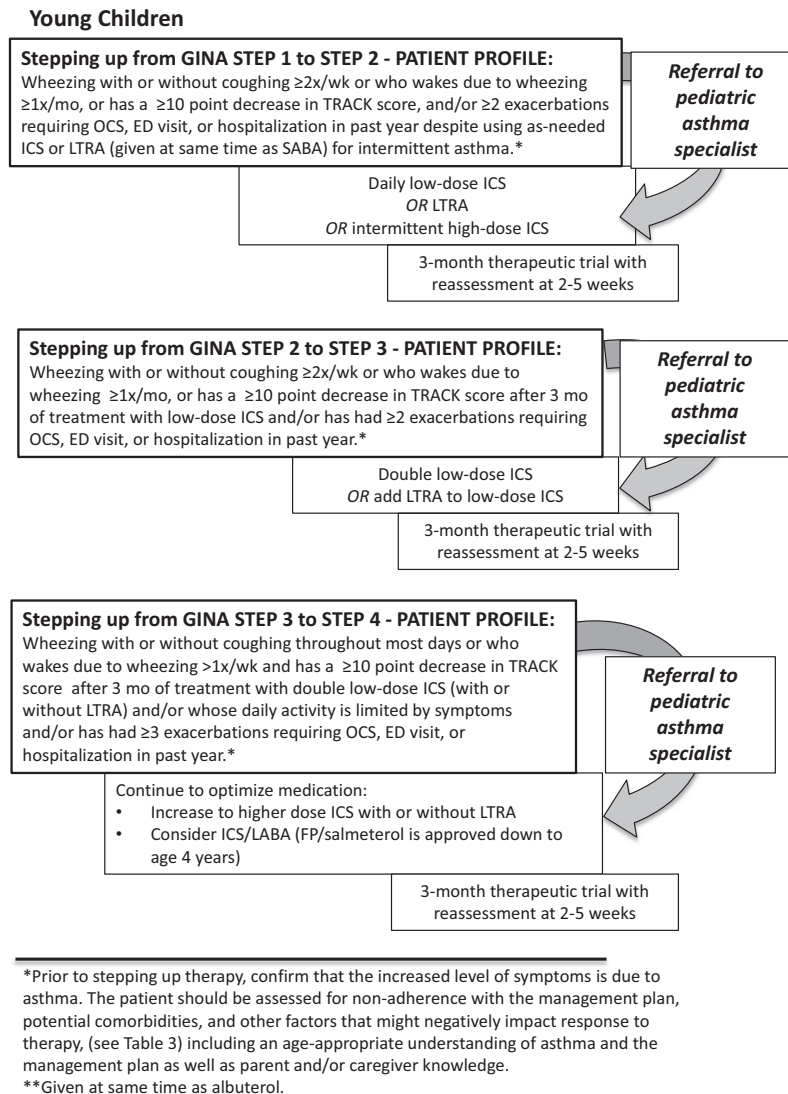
**Young Children**

**Stepping up from GINA STEP 1 to STEP 2 - PATIENT PROFILE:**
Wheezing with or without coughing ≥2x/wk or who wakes due to wheezing ≥1x/mo, or has a ≥10 point decrease in TRACK score, and/or ≥2 exacerbations requiring OCS, ED visit, or hospitalization in past year despite using as-needed ICS or LTRA (given at same time as SABA) for intermittent asthma.*

***Referral to pediatric asthma specialist***

Daily low-dose ICS
*OR* LTRA
*OR* intermittent high-dose ICS

3-month therapeutic trial with reassessment at 2-5 weeks

**Stepping up from GINA STEP 2 to STEP 3 - PATIENT PROFILE:**
Wheezing with or without coughing ≥2x/wk or who wakes due to wheezing ≥1x/mo, or has a ≥10 point decrease in TRACK score after 3 mo of treatment with low-dose ICS and/or has had ≥2 exacerbations requiring OCS, ED visit, or hospitalization in past year.*

***Referral to pediatric asthma specialist***

Double low-dose ICS
*OR* add LTRA to low-dose ICS

3-month therapeutic trial with reassessment at 2-5 weeks

**Stepping up from GINA STEP 3 to STEP 4 - PATIENT PROFILE:**
Wheezing with or without coughing throughout most days or who wakes due to wheezing >1x/wk and has a ≥10 point decrease in TRACK score after 3 mo of treatment with double low-dose ICS (with or without LTRA) and/or whose daily activity is limited by symptoms and/or has had ≥3 exacerbations requiring OCS, ED visit, or hospitalization in past year.*

***Referral to pediatric asthma specialist***

Continue to optimize medication:
• Increase to higher dose ICS with or without LTRA
• Consider ICS/LABA (FP/salmeterol is approved down to age 4 years)

3-month therapeutic trial with reassessment at 2-5 weeks

*Prior to stepping up therapy, confirm that the increased level of symptoms is due to asthma. The patient should be assessed for non-adherence with the management plan, potential comorbidities, and other factors that might negatively impact response to therapy, (see Table 3) including an age-appropriate understanding of asthma and the management plan as well as parent and/or caregiver knowledge.
**Given at same time as albuterol.